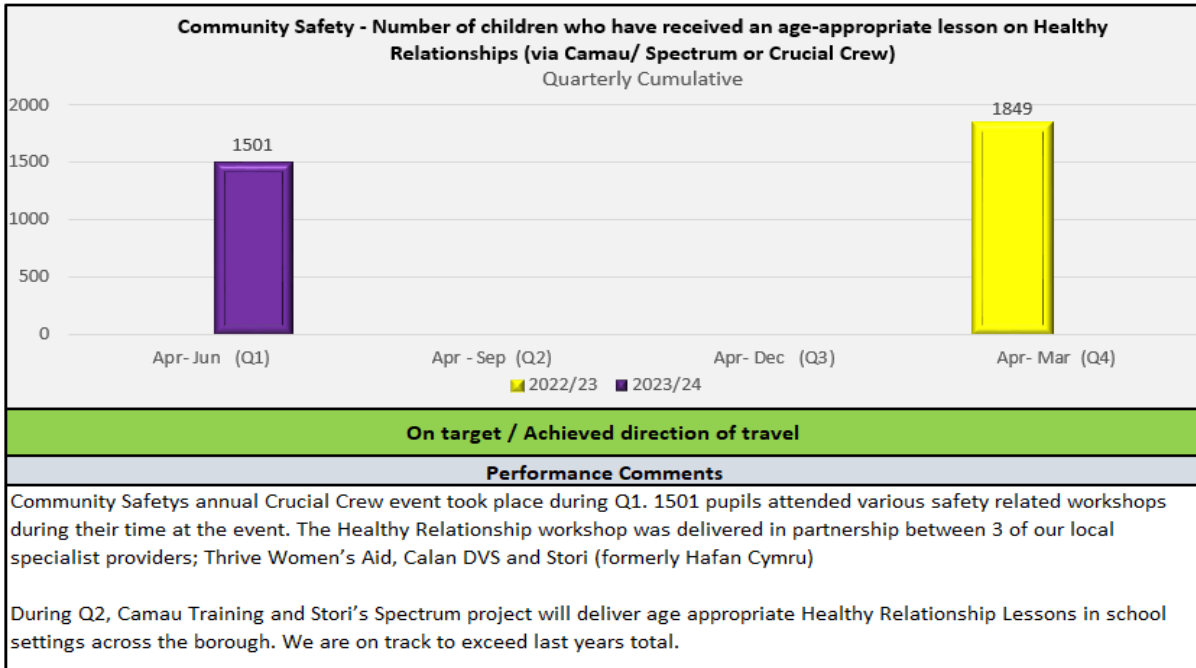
Community Safety - Number of children who have received an age-appropriate lesson on Healthy Relationships (via Camau/ Spectrum or Crucial Crew)
Quarterly Cumulative

2000
1500
1000
500
0

1501
1849

Apr- Jun (Q1)
Apr - Sep (Q2)
Apr- Dec (Q3)
Apr- Mar (Q4)

2022/23 2023/24

On target / Achieved direction of travel

Performance Comments

Community Safetys annual Crucial Crew event took place during Q1. 1501 pupils attended various safety related workshops during their time at the event. The Healthy Relationship workshop was delivered in partnership between 3 of our local specialist providers; Thrive Women's Aid, Calan DVS and Stori (formerly Hafan Cymru)

During Q2, Camau Training and Stori's Spectrum project will deliver age appropriate Healthy Relationship Lessons in school settings across the borough. We are on track to exceed last years total.